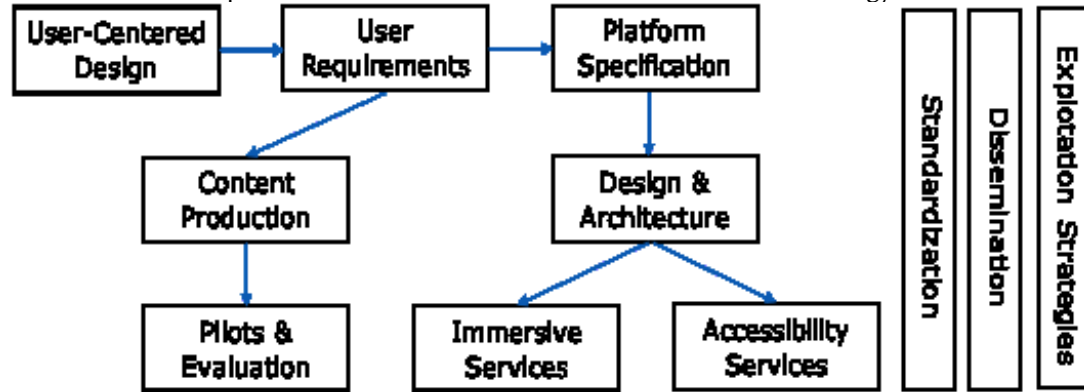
User-Centered Design

User Requirements

Platform Specification

Content Production

Design & Architecture

Pilots & Evaluation

Immersive Services

Accessibility Services

Standardization

Dissemination

Explotation Strategies